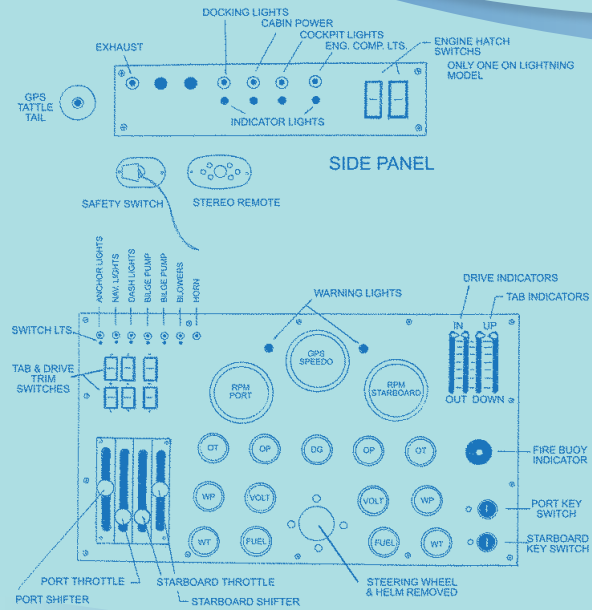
DOCKING LIGHTS
CABIN POWER
COCKPIT LIGHTS
ENG. COMP. LTS.
EXHAUST
ENGINE HATCH SWITCHS
ONLY ONE ON LIGHTNING MODEL
GPS TATTLE TAIL
INDICATOR LIGHTS
SIDE PANEL
SAFETY SWITCH
STEREO REMOTE
ANCHOR LIGHTS
NAV. LIGHTS
DASH LIGHTS
BILGE PUMP
BILGE PUMP
BLOWERS
HORN
WARNING LIGHTS
DRIVE INDICATORS
TAB INDICATORS
SWITCH LTS.
IN
UP
TAB & DRIVE TRIM SWITCHES
GPS SPEEDO
RPM PORT
RPM STARBOARD
OUT
DOWN
OT
OP
DG
OP
OT
FIRE BUOY INDICATOR
WP
VOLT
VOLT
WP
PORT KEY SWITCH
WT
FUEL
FUEL
WT
STARBOARD KEY SWITCH
PORT THROTTLE
STARBOARD THROTTLE
STEERING WHEEL & HELM REMOVED
PORT SHIFTER
STARBOARD SHIFTER